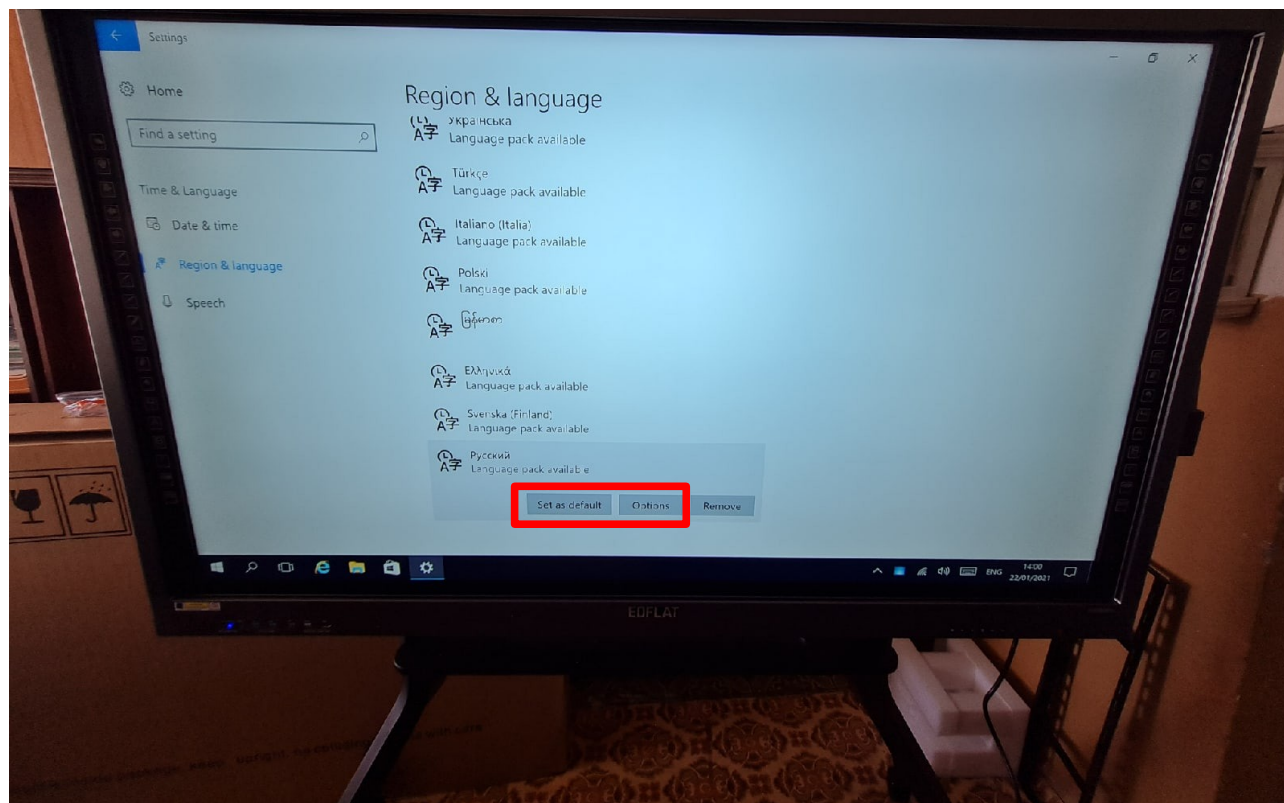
Settings

Home

Find a setting

Time & Language

Date & time

Region & language

Speech

Region & language

Українська
Language pack available

Türkçe
Language pack available

Italiano (Italia)
Language pack available

Polski
Language pack available

ქართული

Ελληνικά
Language pack available

Svenska (Finland)
Language pack available

Русский
Language pack available

Set as default Options Remove

ENG 14:00 22/01/2021

EDFLAT